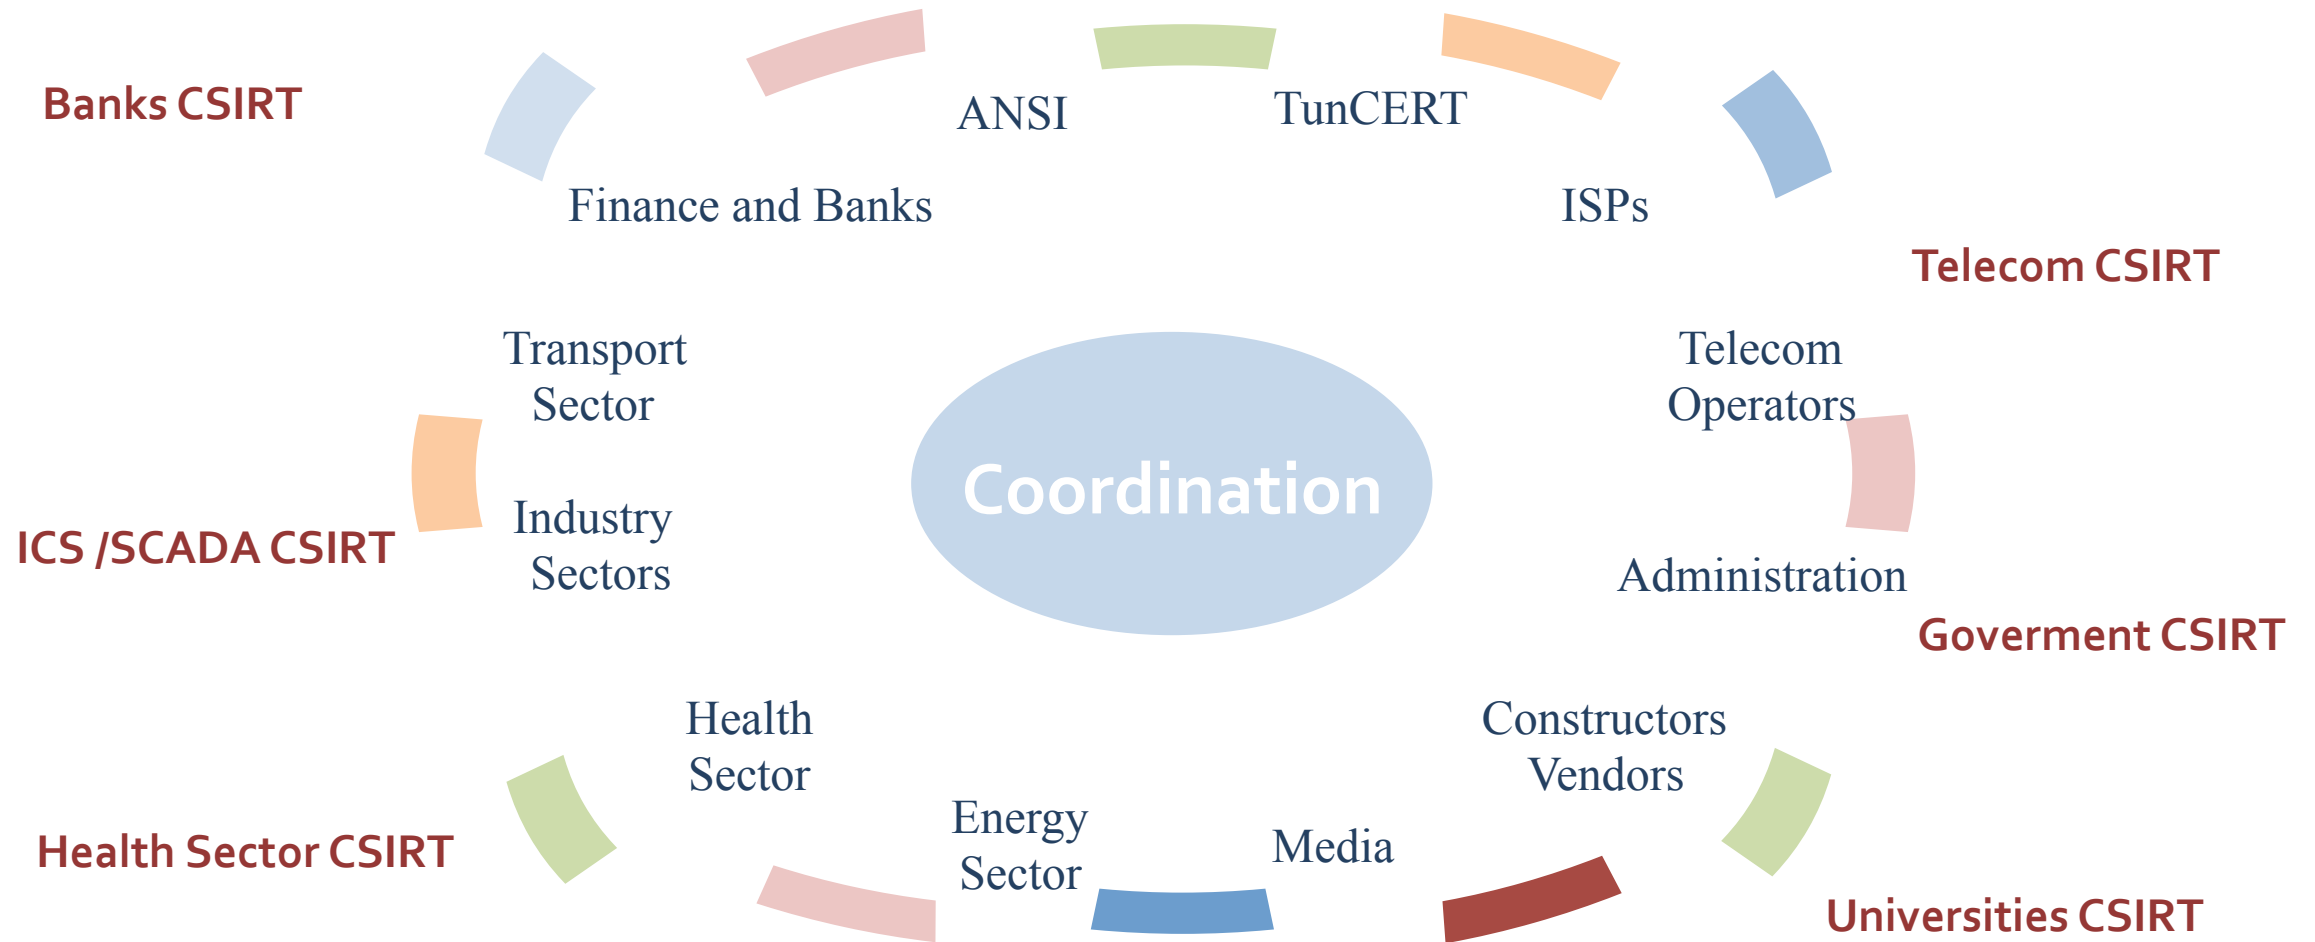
Banks CSIRT

ANSI

TunCERT

Finance and Banks

ISPs

Telecom CSIRT

Transport Sector

Telecom Operators

Coordination

Industry Sectors

ICS /SCADA CSIRT

Administration

Goverment CSIRT

Health Sector

Constructors Vendors

Energy Sector

Media

Health Sector CSIRT

Universities CSIRT